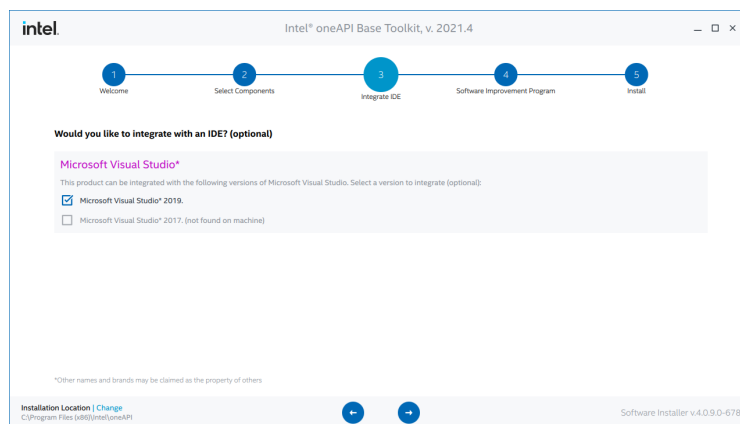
intel.

Intel® oneAPI Base Toolkit, v. 2021.4

1 Welcome
2 Select Components
3 Integrate IDE
4 Software Improvement Program
5 Install

Would you like to integrate with an IDE? (optional)

Microsoft Visual Studio*

This product can be integrated with the following versions of Microsoft Visual Studio. Select a version to integrate (optional):

Microsoft Visual Studio* 2019.

Microsoft Visual Studio* 2017. (not found on machine)

*Other names and brands may be claimed as the property of others

Installation Location | Change
C:\Program Files (x86)\Intel\oneAPI

Software Installer v.4.0.9.0-678